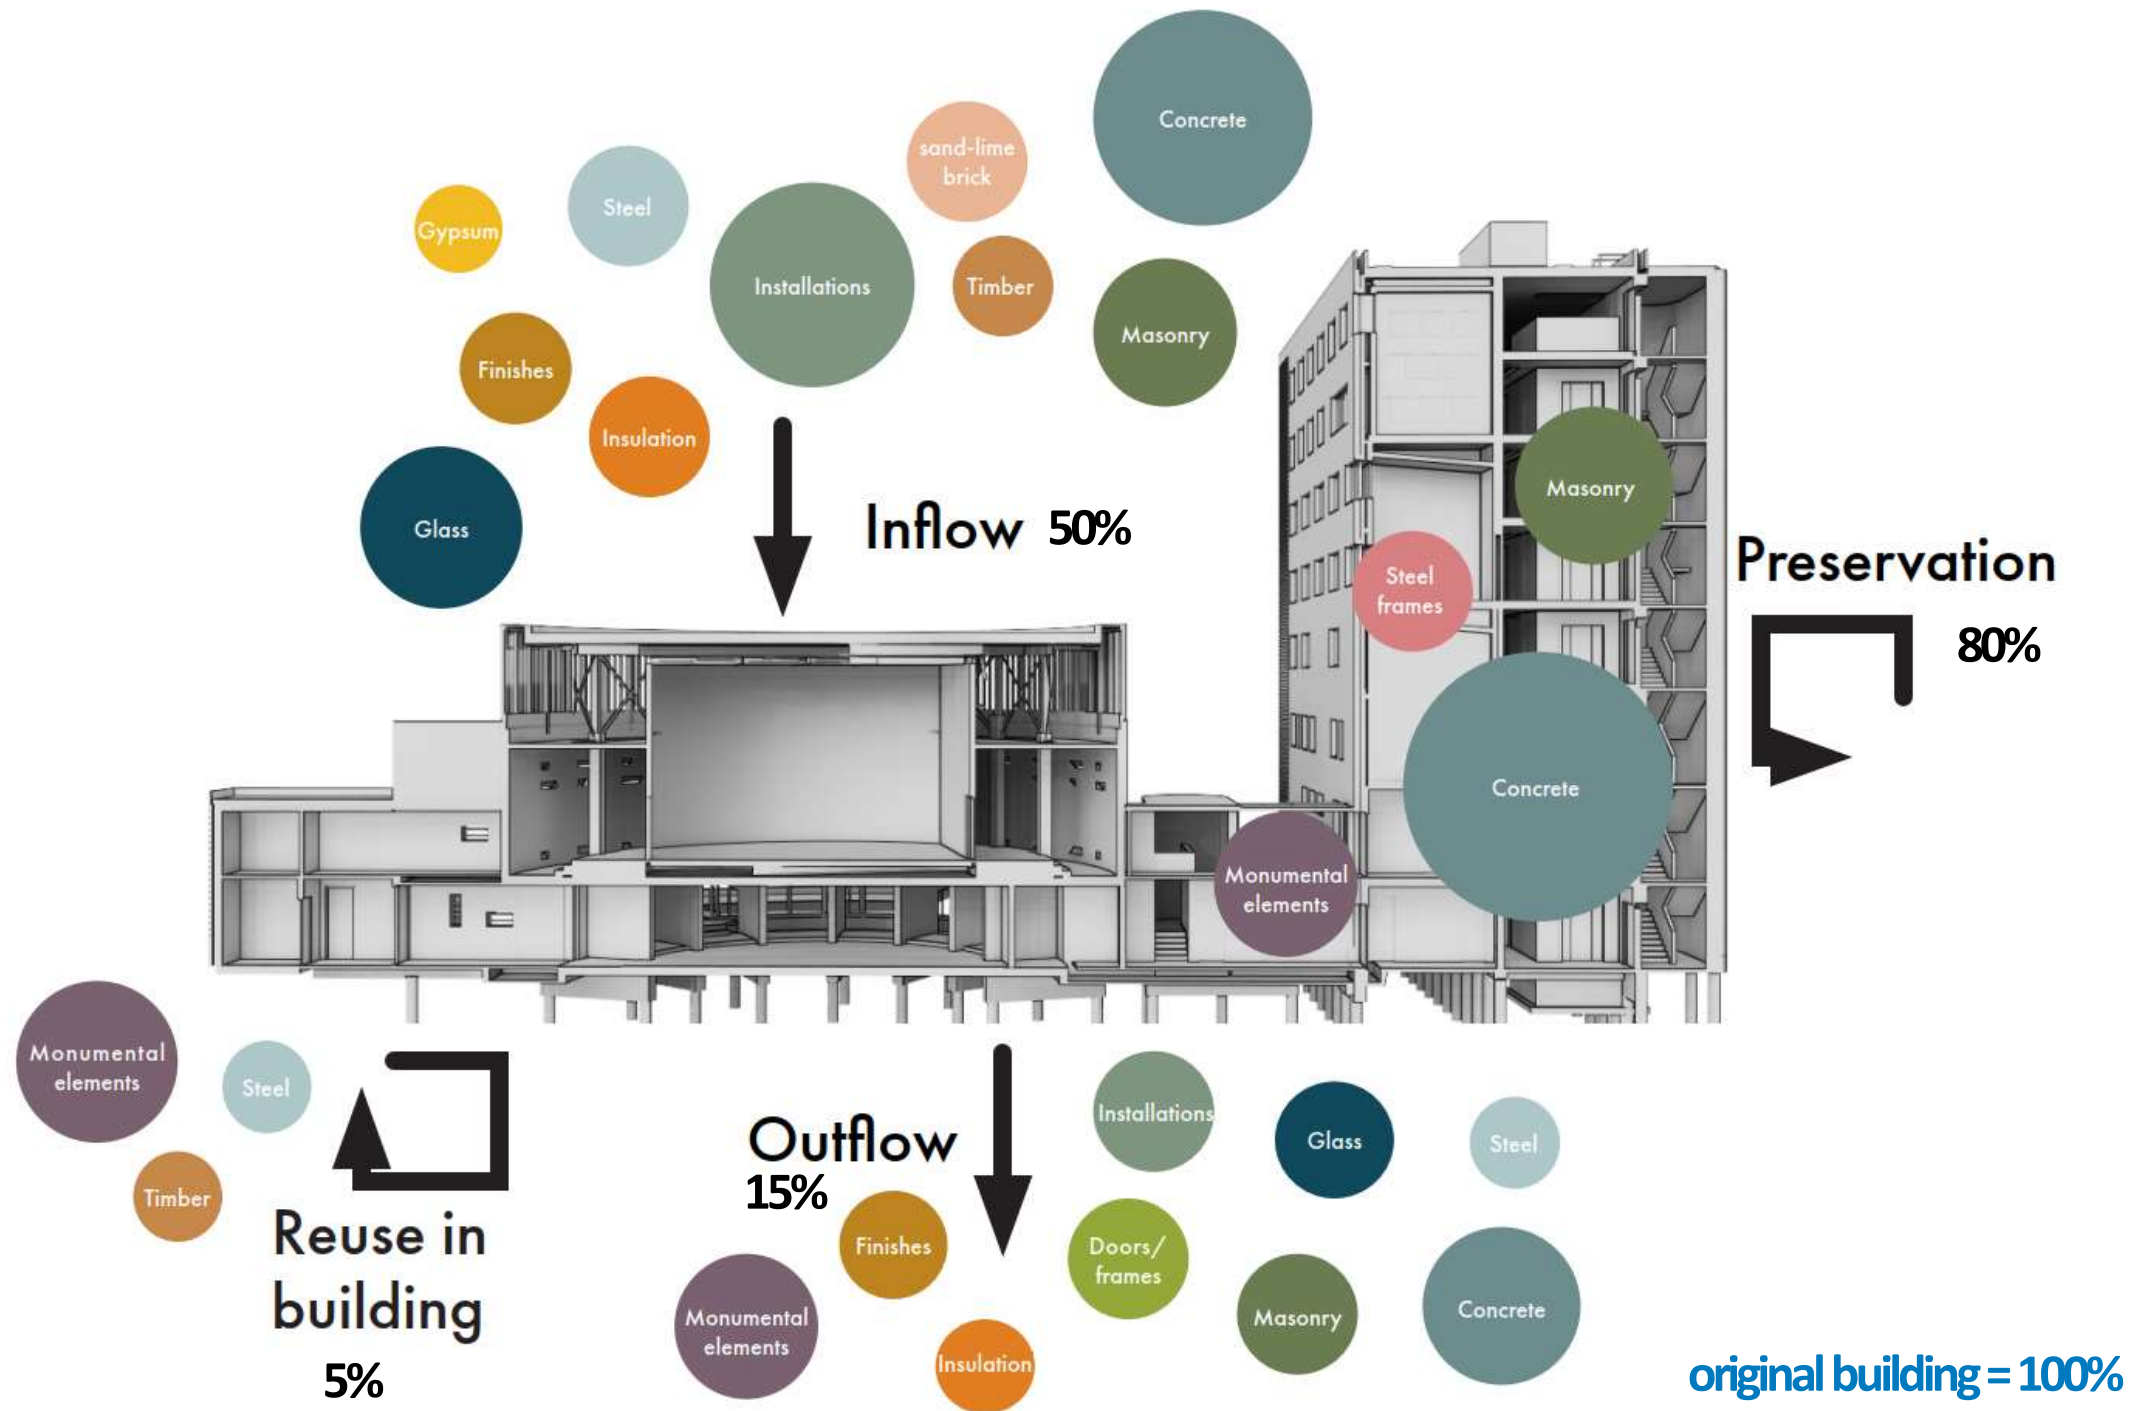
Concrete

sand-lime brick

Gypsum

Steel

Installations

Timber

Masonry

Finishes

Insulation

Glass

Inflow 50%

Masonry

Steel frames

Preservation

80%

Concrete

Monumental elements

Monumental elements

Steel

Timber

Reuse in building

5%

Outflow 15%

Installations

Glass

Steel

Finishes

Doors/ frames

Monumental elements

Insulation

Masonry

Concrete

original building = 100%